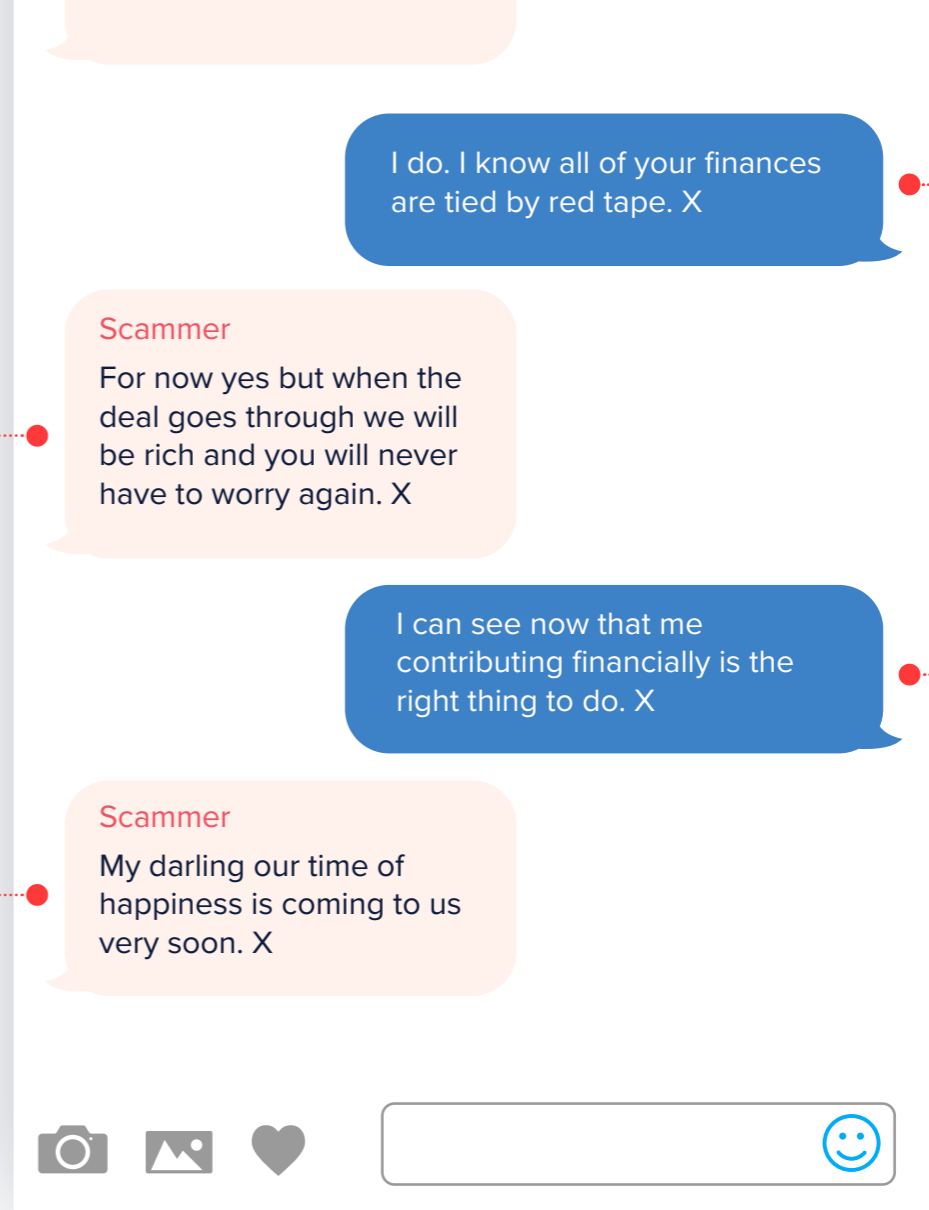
I do. I know all of your finances are tied by red tape. X

Scammer
For now yes but when the deal goes through we will be rich and you will never have to worry again. X

I can see now that me contributing financially is the right thing to do. X

Scammer
My darling our time of happiness is coming to us very soon. X